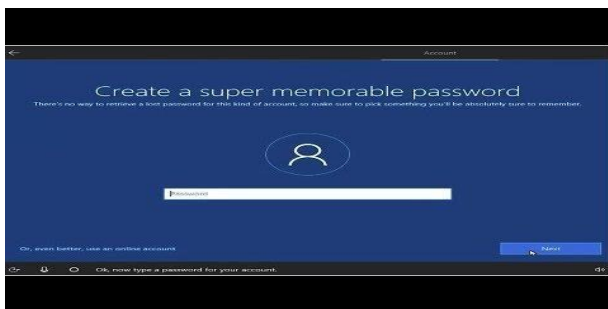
Account

Create a super memorable password

There's no way to retrieve a lost password for this kind of account, so make sure to pick something you'll be absolutely sure to remember.

Password

Or, even better, use an online account

Next

Ok, now type a password for your account.